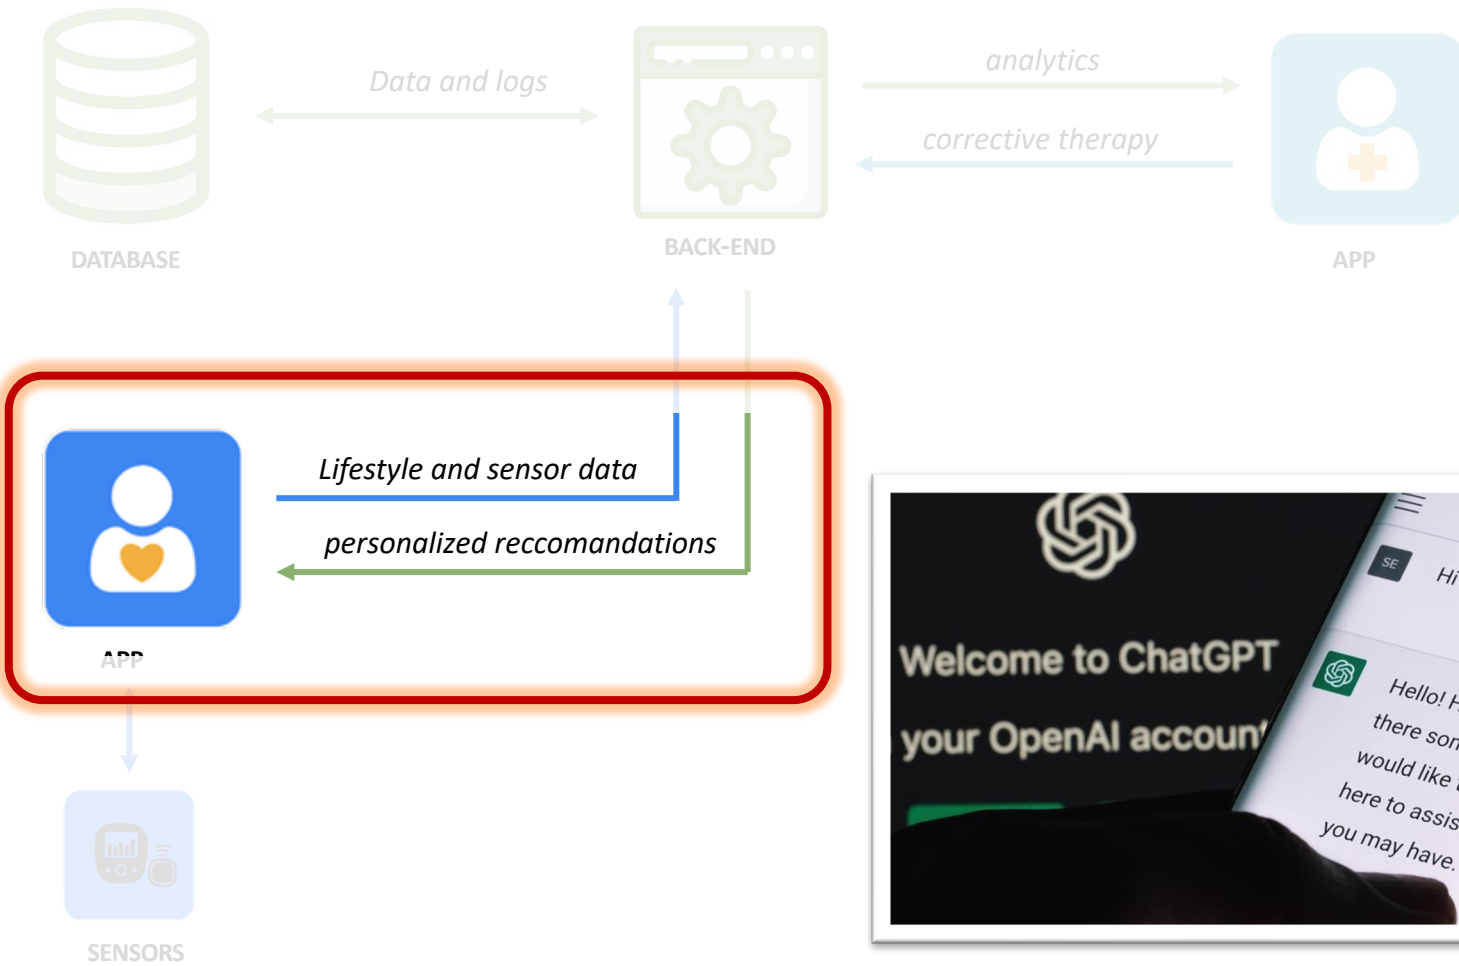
Data and logs

analytics

corrective therapy

DATABASE

BACK-END

APP

Lifestyle and sensor data

personalized reccomandations

APP

SENSORS

Welcome to ChatGPT

your OpenAI account

SE

Hi

Hello! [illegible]

there som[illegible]

would like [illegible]

here to assis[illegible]

you may have.